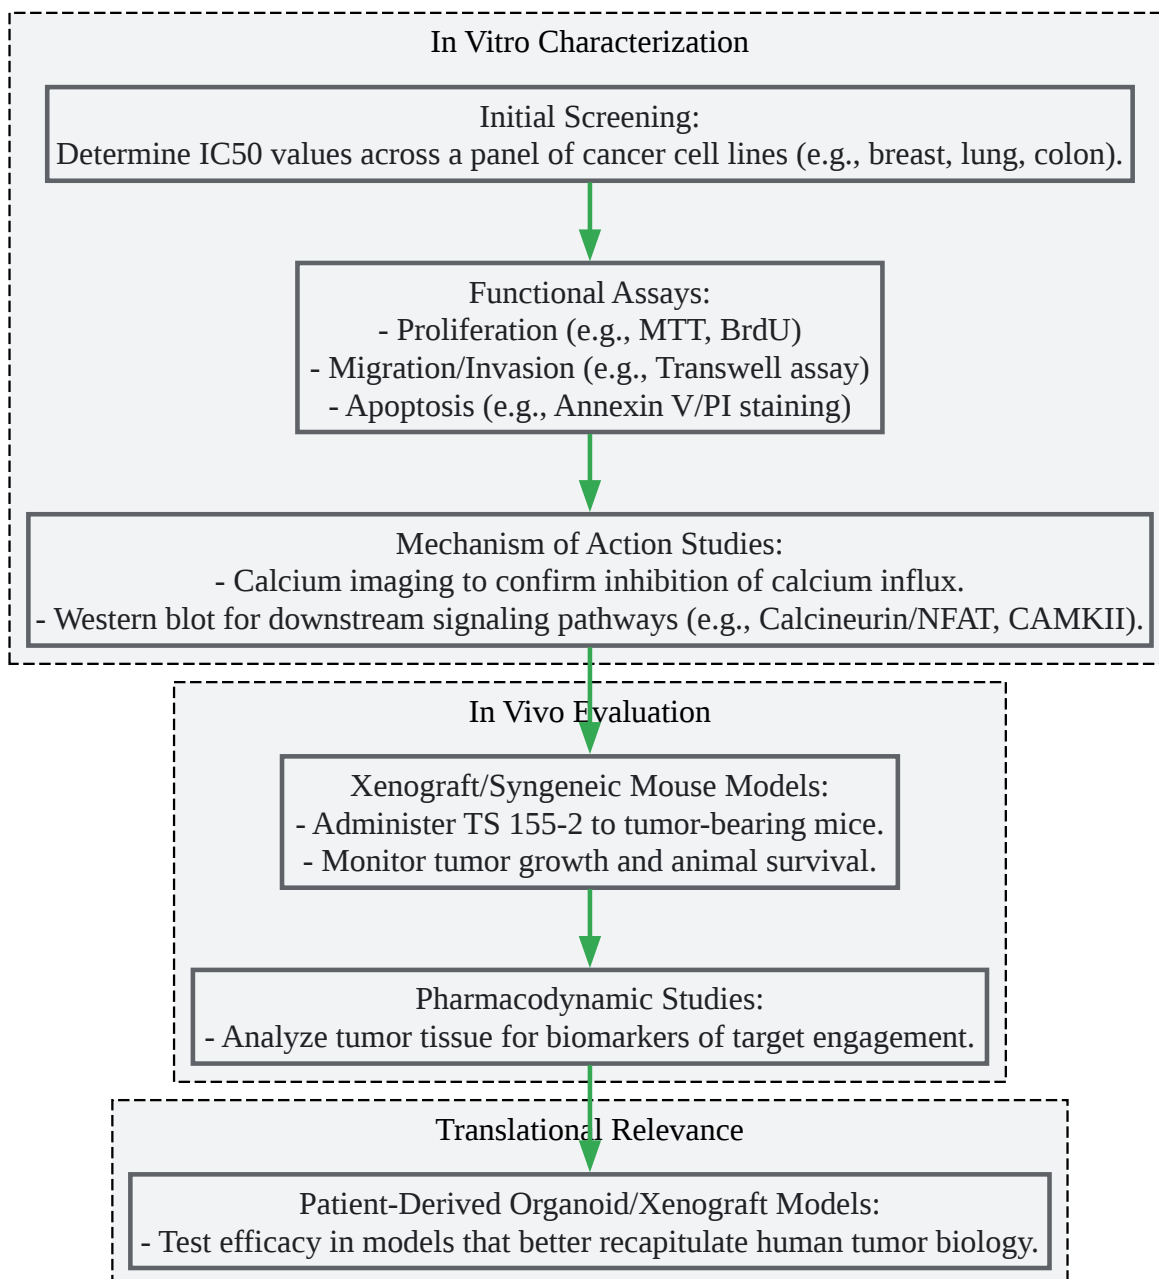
In Vitro Characterization

Initial Screening:
Determine IC50 values across a panel of cancer cell lines (e.g., breast, lung, colon).

Functional Assays:
- Proliferation (e.g., MTT, BrdU)
- Migration/Invasion (e.g., Transwell assay)
- Apoptosis (e.g., Annexin V/PI staining)

Mechanism of Action Studies:
- Calcium imaging to confirm inhibition of calcium influx.
- Western blot for downstream signaling pathways (e.g., Calcineurin/NFAT, CAMKII).

In Vivo Evaluation

Xenograft/Syngeneic Mouse Models:
- Administer TS 155-2 to tumor-bearing mice.
- Monitor tumor growth and animal survival.

Pharmacodynamic Studies:
- Analyze tumor tissue for biomarkers of target engagement.

Translational Relevance

Patient-Derived Organoid/Xenograft Models:
- Test efficacy in models that better recapitulate human tumor biology.